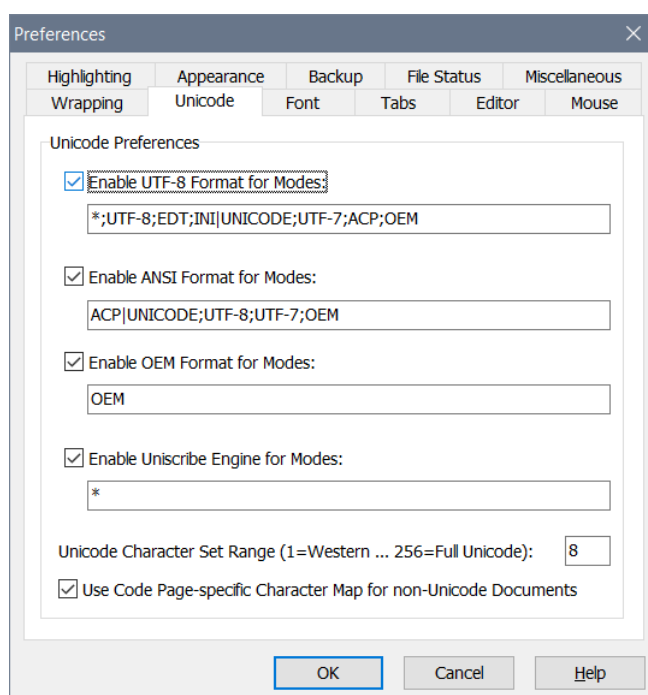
Preferences

Highlighting
Appearance
Backup
File Status
Miscellaneous
Wrapping
Unicode
Font
Tabs
Editor
Mouse

Unicode Preferences

Enable UTF-8 Format for Modes:

*;UTF-8;EDT;INI|UNICODE;UTF-7;ACP;OEM

Enable ANSI Format for Modes:

ACP|UNICODE;UTF-8;UTF-7;OEM

Enable OEM Format for Modes:

OEM

Enable Uniscribe Engine for Modes:

*

Unicode Character Set Range (1=Western ... 256=Full Unicode):
8

Use Code Page-specific Character Map for non-Unicode Documents

OK
Cancel
Help